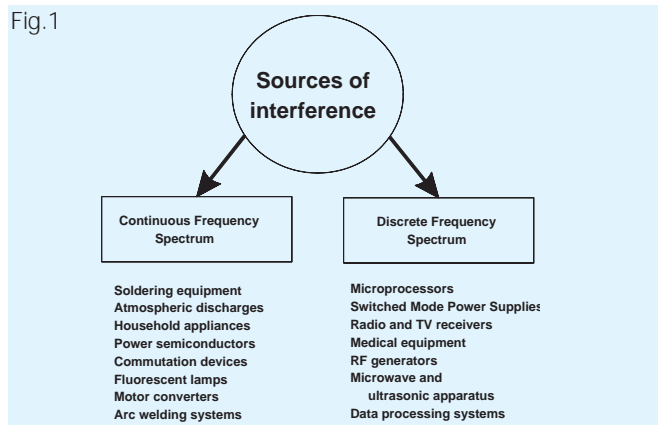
Fig.1

Sources of interference

Continuous Frequency Spectrum

Discrete Frequency Spectrum

Soldering equipment
Atmospheric discharges
Household appliances
Power semiconductors
Commutation devices
Fluorescent lamps
Motor converters
Arc welding systems

Microprocessors
Switched Mode Power Supplies
Radio and TV receivers
Medical equipment
RF generators
Microwave and ultrasonic apparatus
Data processing systems